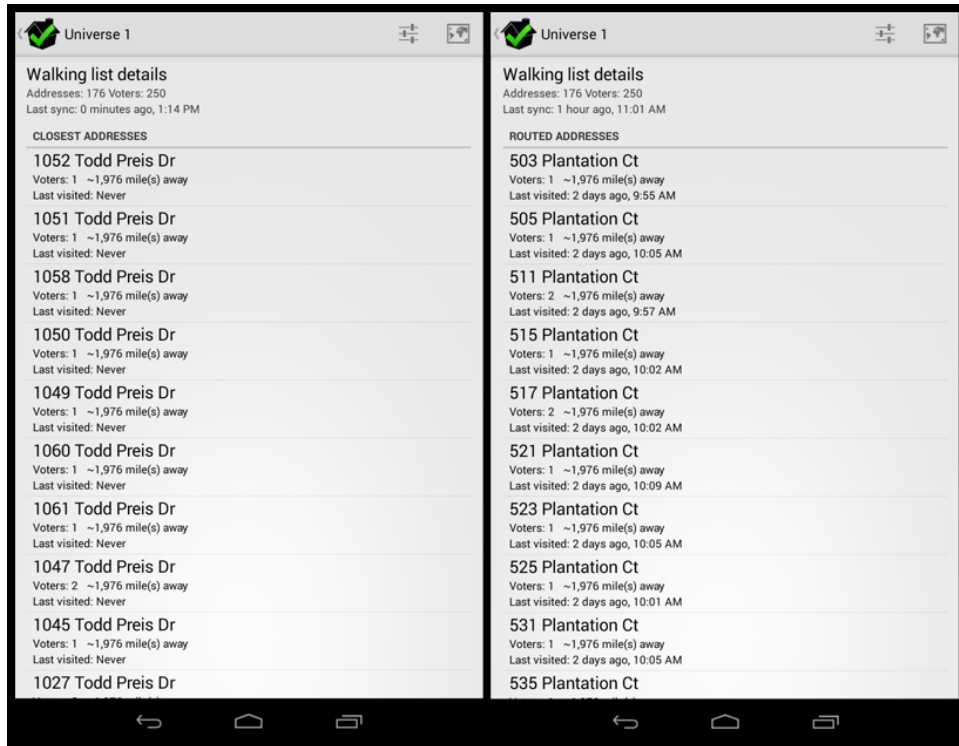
Universe 1

Walking list details
Addresses: 176 Voters: 250
Last sync: 0 minutes ago, 1:14 PM

CLOSEST ADDRESSES

1052 Todd Preis Dr
Voters: 1 ~1,976 mile(s) away
Last visited: Never

1051 Todd Preis Dr
Voters: 1 ~1,976 mile(s) away
Last visited: Never

1058 Todd Preis Dr
Voters: 1 ~1,976 mile(s) away
Last visited: Never

1050 Todd Preis Dr
Voters: 1 ~1,976 mile(s) away
Last visited: Never

1049 Todd Preis Dr
Voters: 1 ~1,976 mile(s) away
Last visited: Never

1060 Todd Preis Dr
Voters: 1 ~1,976 mile(s) away
Last visited: Never

1061 Todd Preis Dr
Voters: 1 ~1,976 mile(s) away
Last visited: Never

1047 Todd Preis Dr
Voters: 2 ~1,976 mile(s) away
Last visited: Never

1045 Todd Preis Dr
Voters: 1 ~1,976 mile(s) away
Last visited: Never

1027 Todd Preis Dr
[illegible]

Universe 1

Walking list details
Addresses: 176 Voters: 250
Last sync: 1 hour ago, 11:01 AM

ROUTED ADDRESSES

503 Plantation Ct
Voters: 1 ~1,976 mile(s) away
Last visited: 2 days ago, 9:55 AM

505 Plantation Ct
Voters: 1 ~1,976 mile(s) away
Last visited: 2 days ago, 10:05 AM

511 Plantation Ct
Voters: 2 ~1,976 mile(s) away
Last visited: 2 days ago, 9:57 AM

515 Plantation Ct
Voters: 1 ~1,976 mile(s) away
Last visited: 2 days ago, 10:02 AM

517 Plantation Ct
Voters: 2 ~1,976 mile(s) away
Last visited: 2 days ago, 10:02 AM

521 Plantation Ct
Voters: 1 ~1,976 mile(s) away
Last visited: 2 days ago, 10:09 AM

523 Plantation Ct
Voters: 1 ~1,976 mile(s) away
Last visited: 2 days ago, 10:05 AM

525 Plantation Ct
Voters: 1 ~1,976 mile(s) away
Last visited: 2 days ago, 10:01 AM

531 Plantation Ct
Voters: 1 ~1,976 mile(s) away
Last visited: 2 days ago, 10:05 AM

535 Plantation Ct
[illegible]